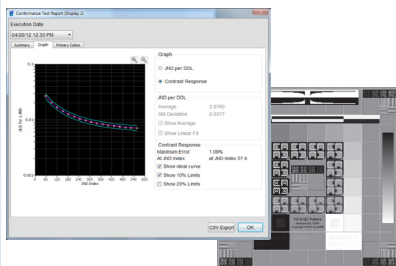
Conformance Test Report (Display 2)

Execution Date

04/20/12 12:33 PM

Summary Graph Primary Colors

Graph

JND per DDL

Contrast Response

JND per DDL

Average 3.9768

Std Deviation 0.0377

Show Average

Show Linear Fit

Contrast Response

Maximum Error 1.09%

At JND Index at JND Index 57.6

Show ideal curve

Show 10% Limits

Show 20% Limits

dL/L vs JND

JND Index

CSV Export OK